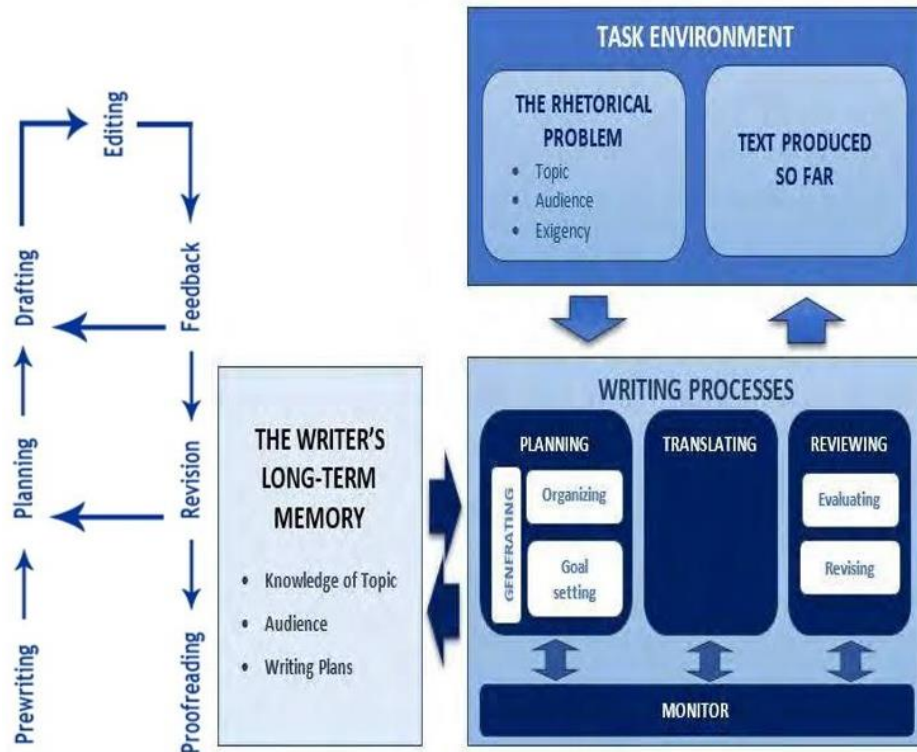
Prewriting
Planning
Drafting
Editing
Feedback
Revision
Proofreading

TASK ENVIRONMENT

THE RHETORICAL PROBLEM
• Topic
• Audience
• Exigency

TEXT PRODUCED SO FAR

THE WRITER'S LONG-TERM MEMORY
• Knowledge of Topic
• Audience
• Writing Plans

WRITING PROCESSES

PLANNING
GENERATING
Organizing
Goal setting

TRANSLATING

REVIEWING
Evaluating
Revising

MONITOR